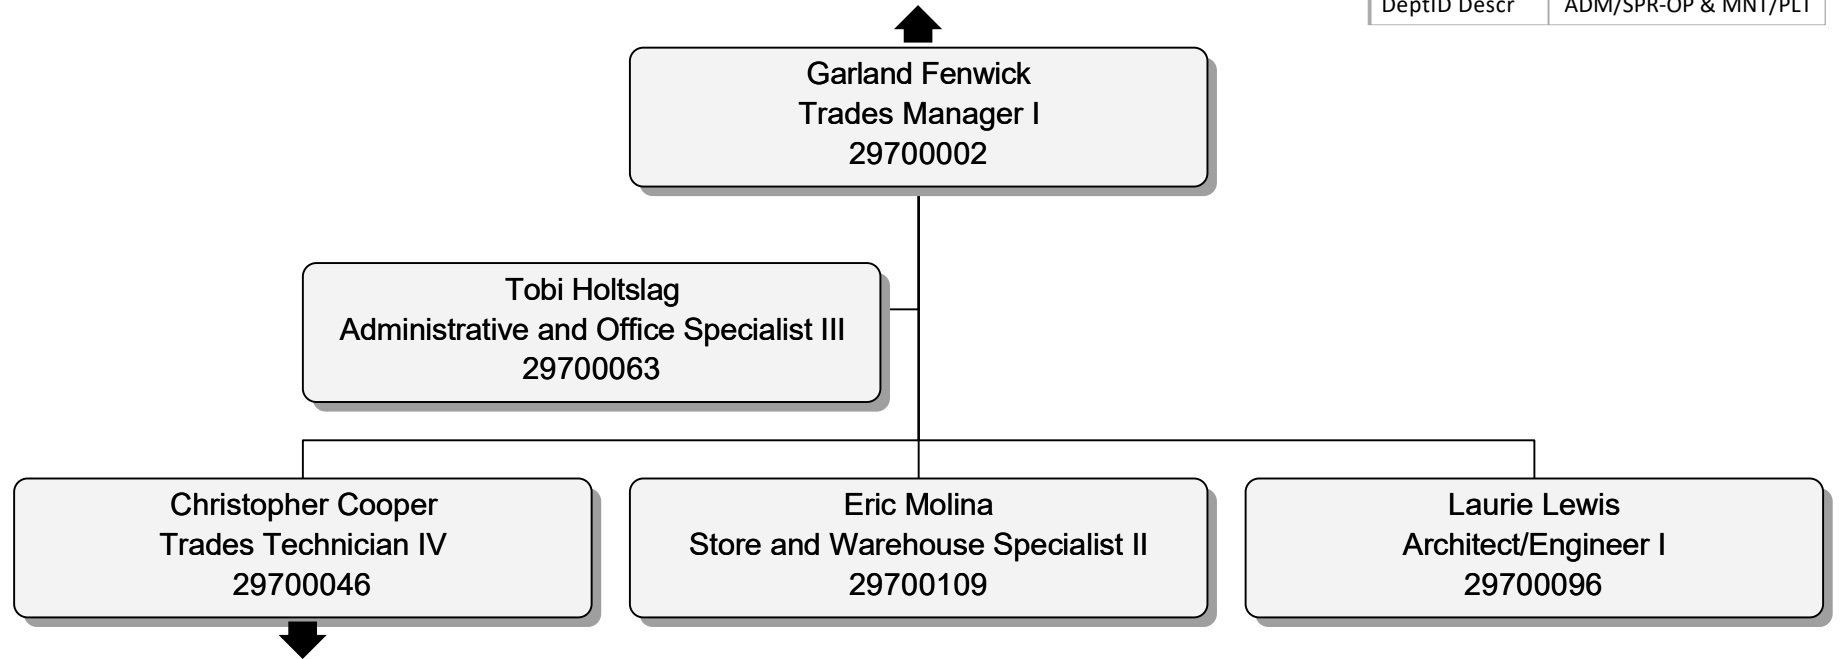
| DeptID Descr | ADM/SPR-OP & MNT/PLT |
|---|---|

Garland Fenwick
Trades Manager I
29700002

Tobi Holtslag
Administrative and Office Specialist III
29700063

Christopher Cooper
Trades Technician IV
29700046

Eric Molina
Store and Warehouse Specialist II
29700109

Laurie Lewis
Architect/Engineer I
29700096